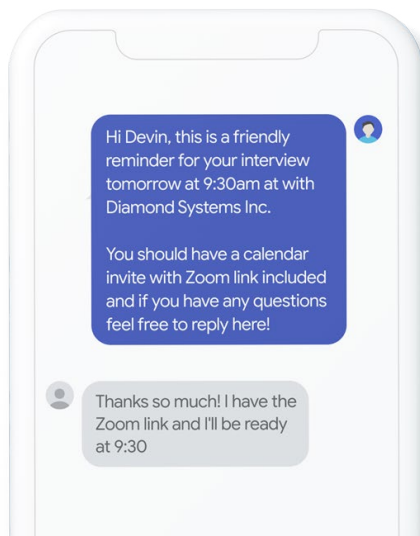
Hi Devin, this is a friendly reminder for your interview tomorrow at 9:30am at with Diamond Systems Inc.

You should have a calendar invite with Zoom link included and if you have any questions feel free to reply here!

Thanks so much! I have the Zoom link and I'll be ready at 9:30